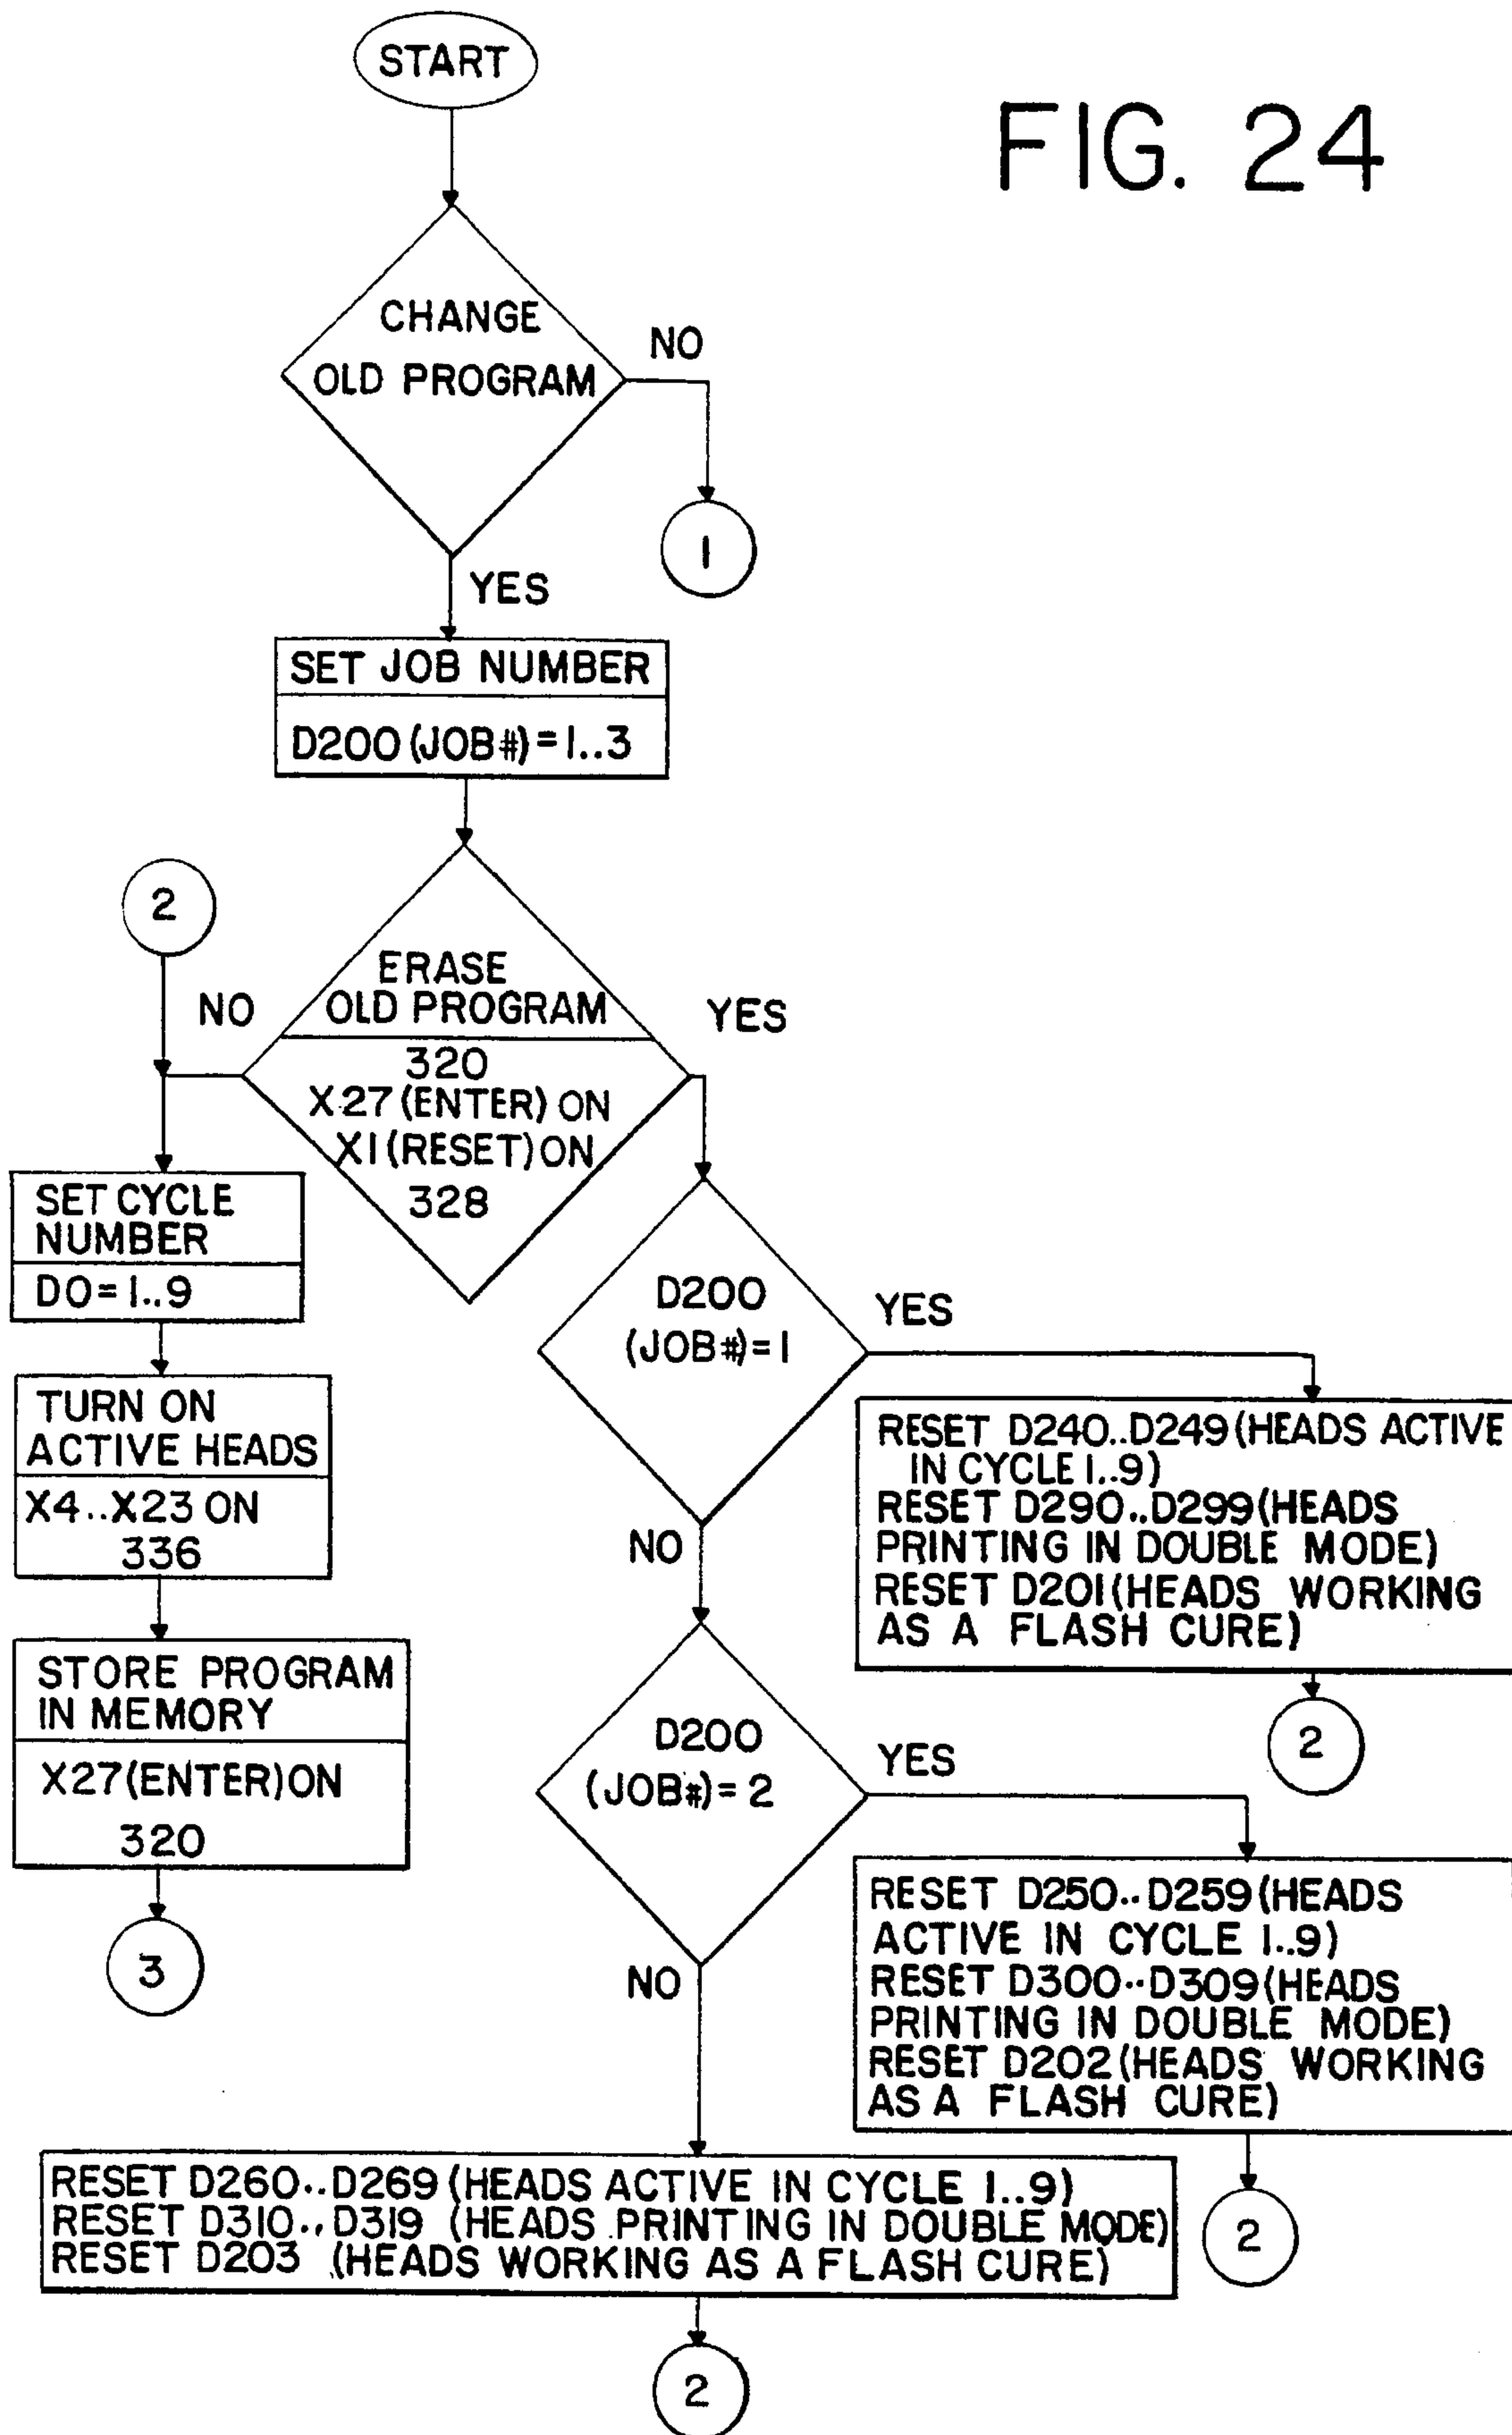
START

FIG. 24

CHANGE OLD PROGRAM

NO

1

YES

SET JOB NUMBER

D200 (JOB#) = 1..3

2

NO

ERASE OLD PROGRAM

320
X27 (ENTER) ON
X1 (RESET) ON
328

YES

SET CYCLE NUMBER

D0 = 1..9

TURN ON ACTIVE HEADS

X4..X23 ON
336

STORE PROGRAM IN MEMORY

X27 (ENTER) ON
320

3

D200 (JOB#) = 1

YES

RESET D240..D249 (HEADS ACTIVE IN CYCLE 1..9)
RESET D290..D299 (HEADS PRINTING IN DOUBLE MODE)
RESET D201 (HEADS WORKING AS A FLASH CURE)

2

NO

D200 (JOB#) = 2

YES

RESET D250..D259 (HEADS ACTIVE IN CYCLE 1..9)
RESET D300..D309 (HEADS PRINTING IN DOUBLE MODE)
RESET D202 (HEADS WORKING AS A FLASH CURE)

NO

2

RESET D260..D269 (HEADS ACTIVE IN CYCLE 1..9)
RESET D310..D319 (HEADS PRINTING IN DOUBLE MODE)
RESET D203 (HEADS WORKING AS A FLASH CURE)

2